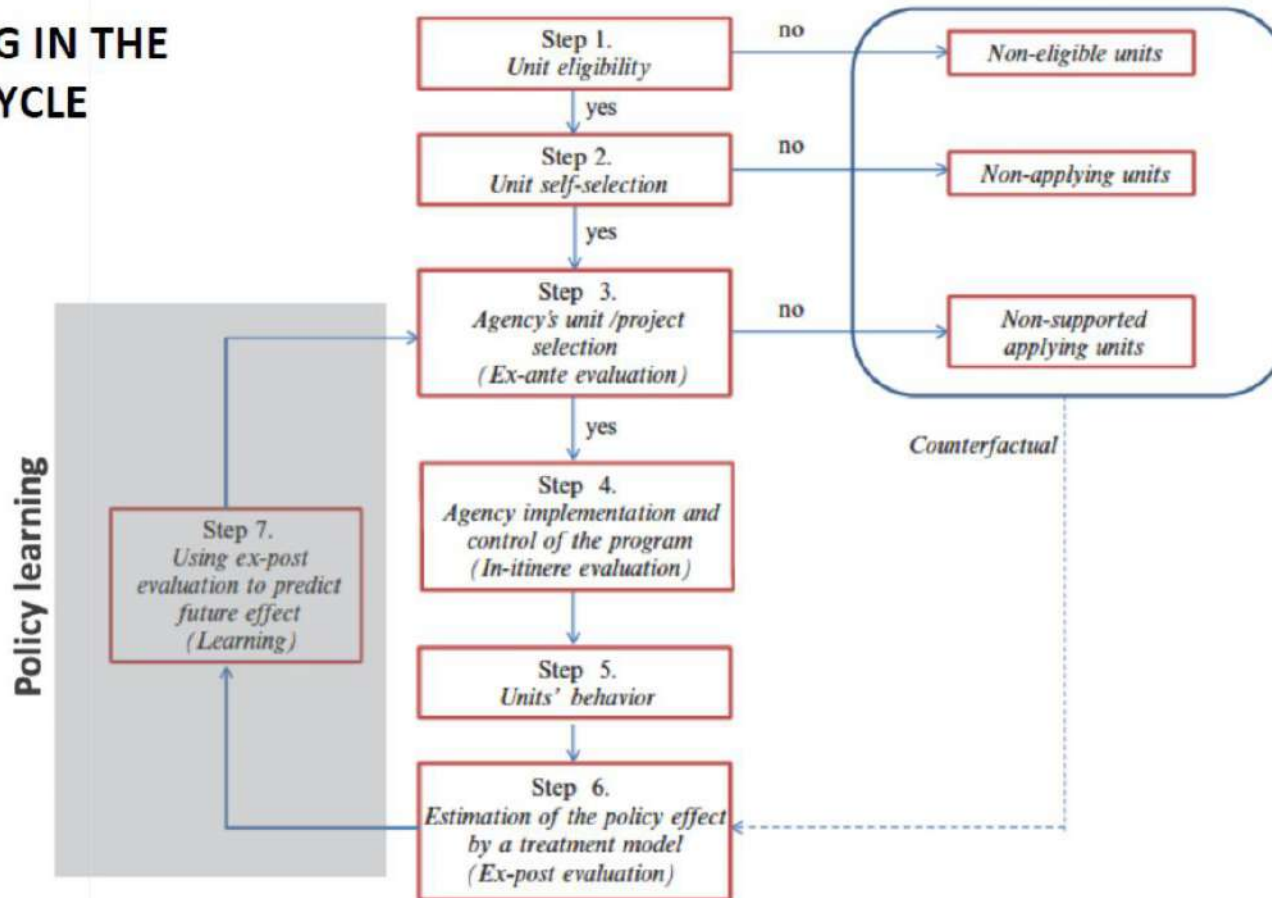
G IN THE
YCLE

Step 1.
Unit eligibility

no

Non-eligible units

yes

Step 2.
Unit self-selection

no

Non-applying units

yes

Step 3.
Agency's unit /project selection
(Ex-ante evaluation)

no

Non-supported applying units

yes

Counterfactual

Policy learning

Step 7.
Using ex-post evaluation to predict future effect
(Learning)

Step 4.
Agency implementation and control of the program
(In-itinere evaluation)

Step 5.
Units' behavior

Step 6.
Estimation of the policy effect by a treatment model
(Ex-post evaluation)